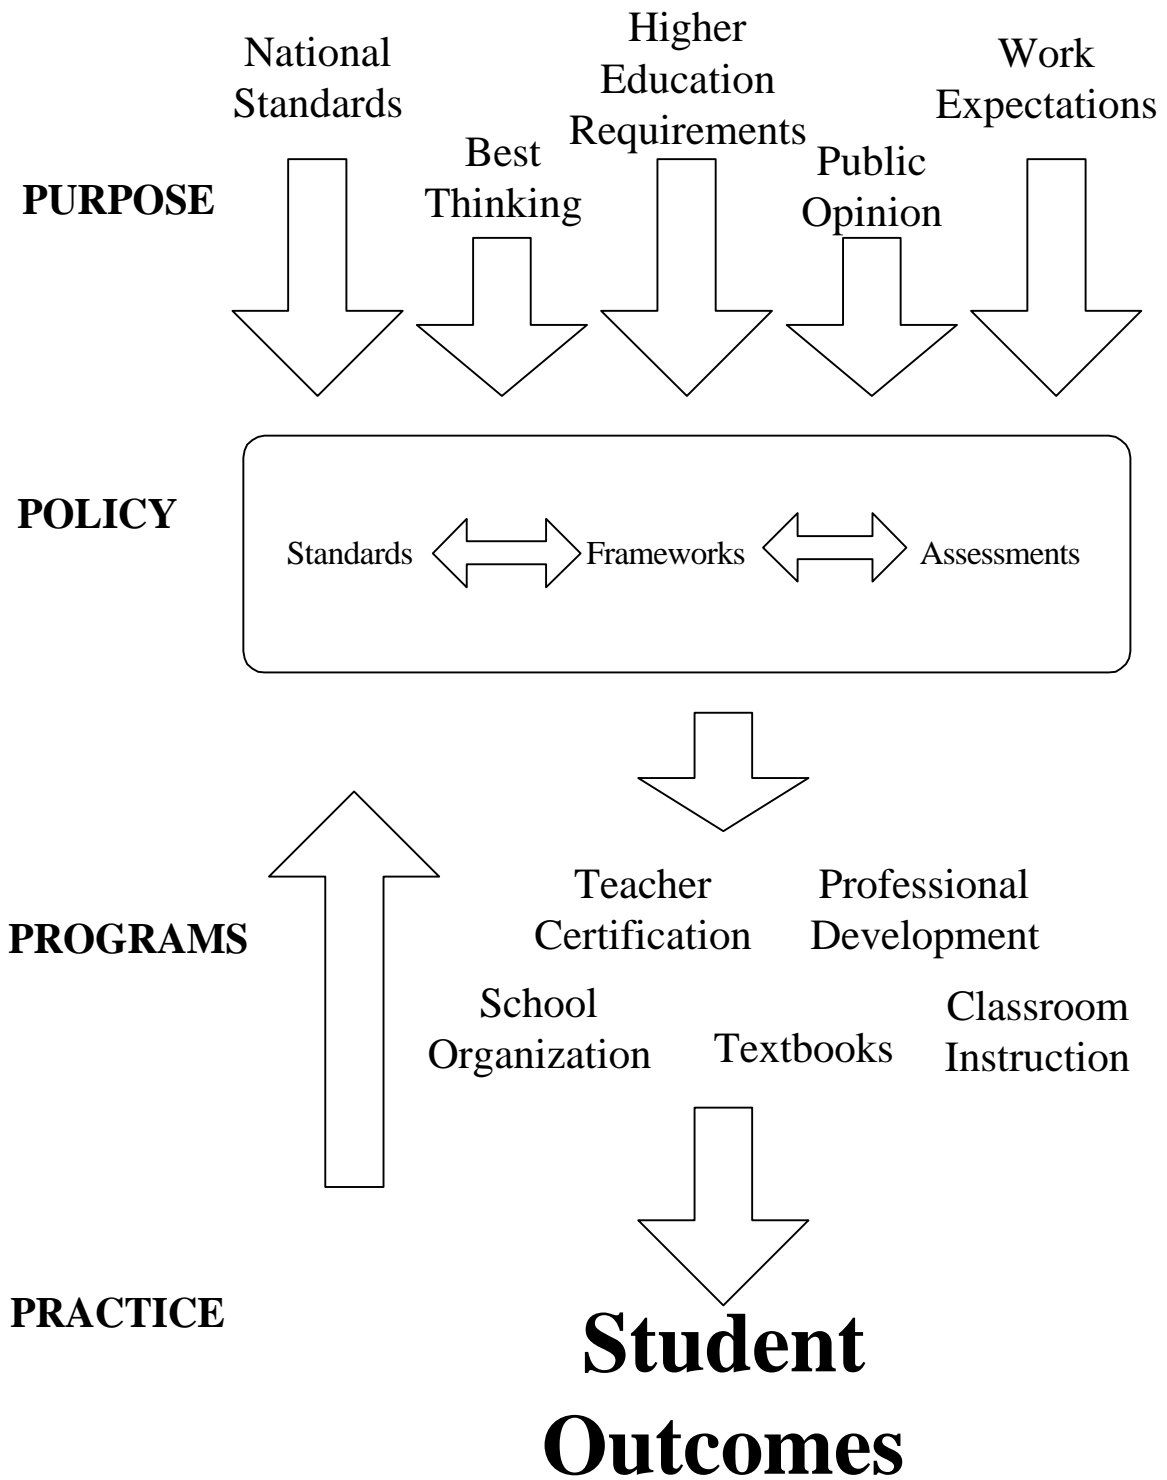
National Standards

Higher Education Requirements

Work Expectations

Best Thinking

Public Opinion

PURPOSE

POLICY

Standards

Frameworks

Assessments

Teacher Certification

Professional Development

PROGRAMS

School Organization

Textbooks

Classroom Instruction

PRACTICE

Student Outcomes